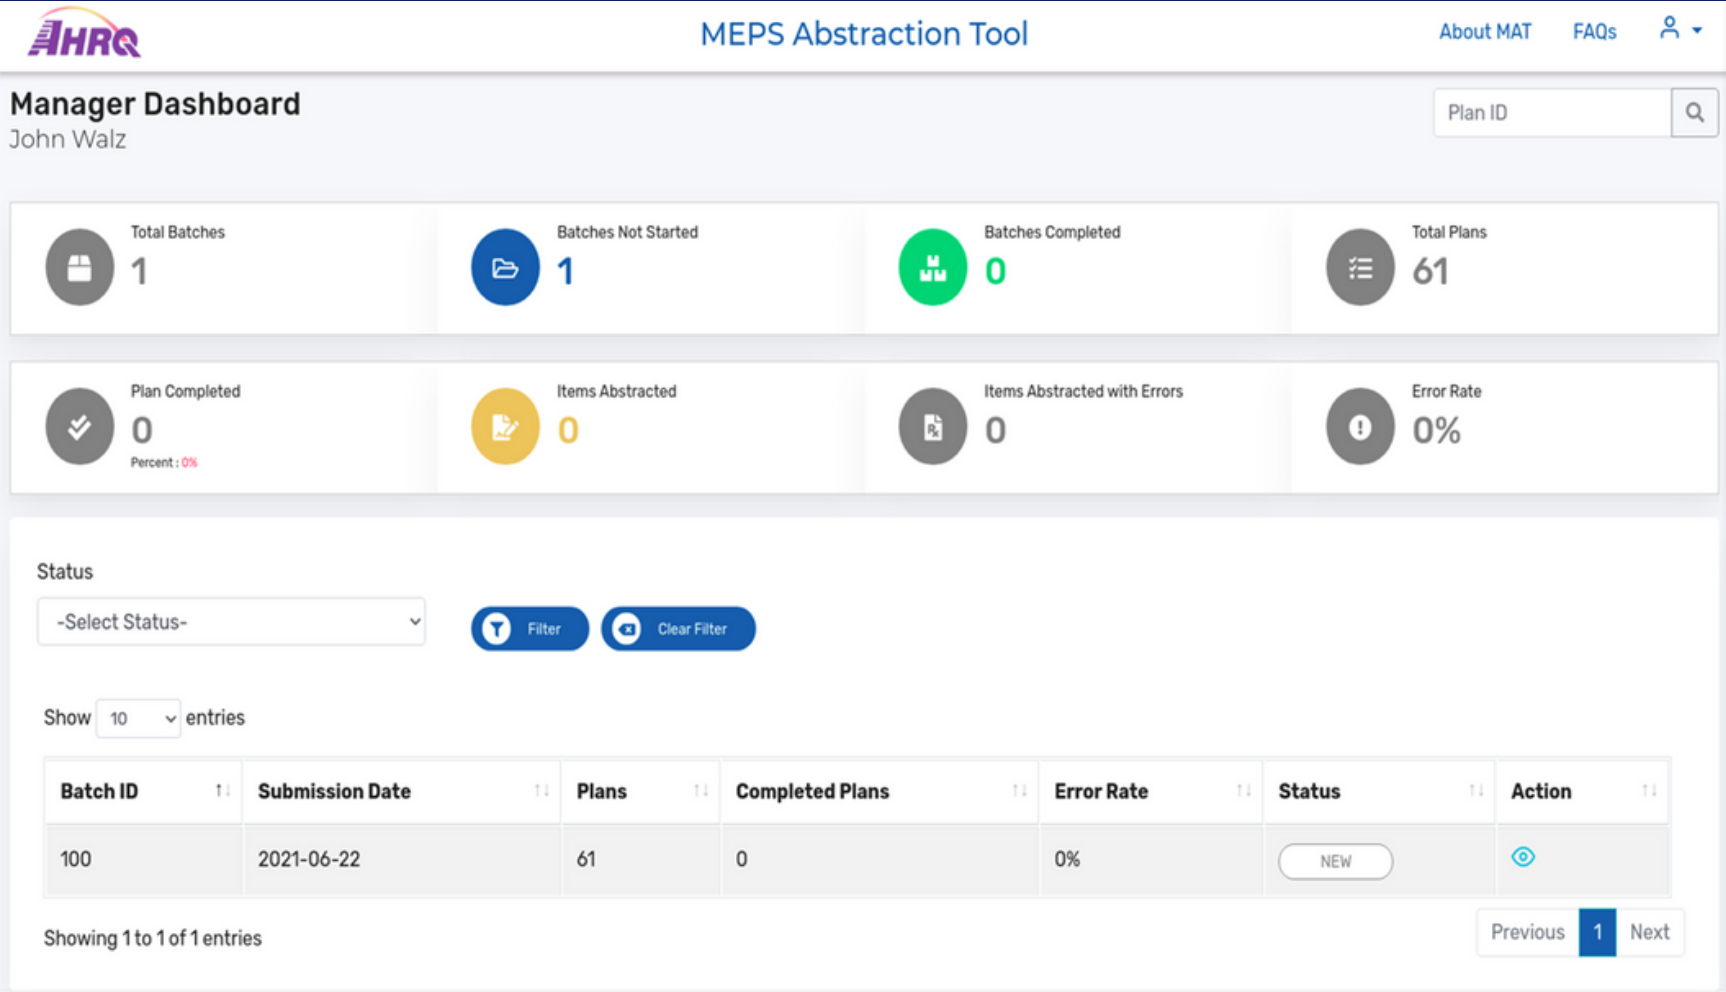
AHRQ

MEPS Abstraction Tool

About MAT FAQs

Manager Dashboard
John Walz

Plan ID

Total Batches
1

Batches Not Started
1

Batches Completed
0

Total Plans
61

Plan Completed
0
Percent : 0%

Items Abstracted
0

Items Abstracted with Errors
0

Error Rate
0%

Status
-Select Status-

Filter Clear Filter

Show 10 entries

| Batch ID | Submission Date | Plans | Completed Plans | Error Rate | Status | Action |
|---|---|---|---|---|---|---|
| 100 | 2021-06-22 | 61 | 0 | 0% | NEW | |

Showing 1 to 1 of 1 entries

Previous 1 Next